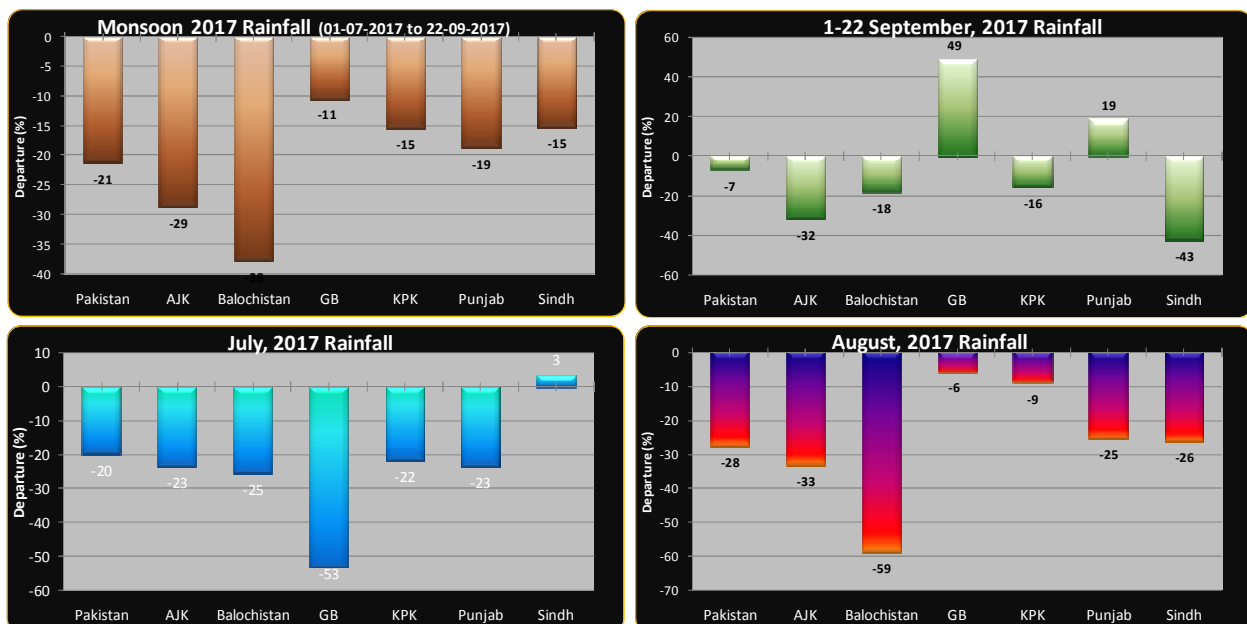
Monsoon 2017 Rainfall (01-07-2017 to 22-09-2017)

Departure (%)

0
-5
-10
-15
-20
-25
-30
-35
-40

-21
-29
-38
-11
-15
-19
-15

Pakistan AJK Balochistan GB KPK Punjab Sindh

1-22 September, 2017 Rainfall

Departure (%)

60
40
20
0
-20
-40
-60

-7
-32
-18
49
-16
19
-43

Pakistan AJK Balochistan GB KPK Punjab Sindh

July, 2017 Rainfall

Departure (%)

10
0
-10
-20
-30
-40
-50
-60

-20
-23
-25
-53
-22
-23
3

Pakistan AJK Balochistan GB KPK Punjab Sindh

August, 2017 Rainfall

Departure (%)

0
-10
-20
-30
-40
-50
-60
-70

-28
-33
-59
-6
-9
-25
-26

Pakistan AJK Balochistan GB KPK Punjab Sindh